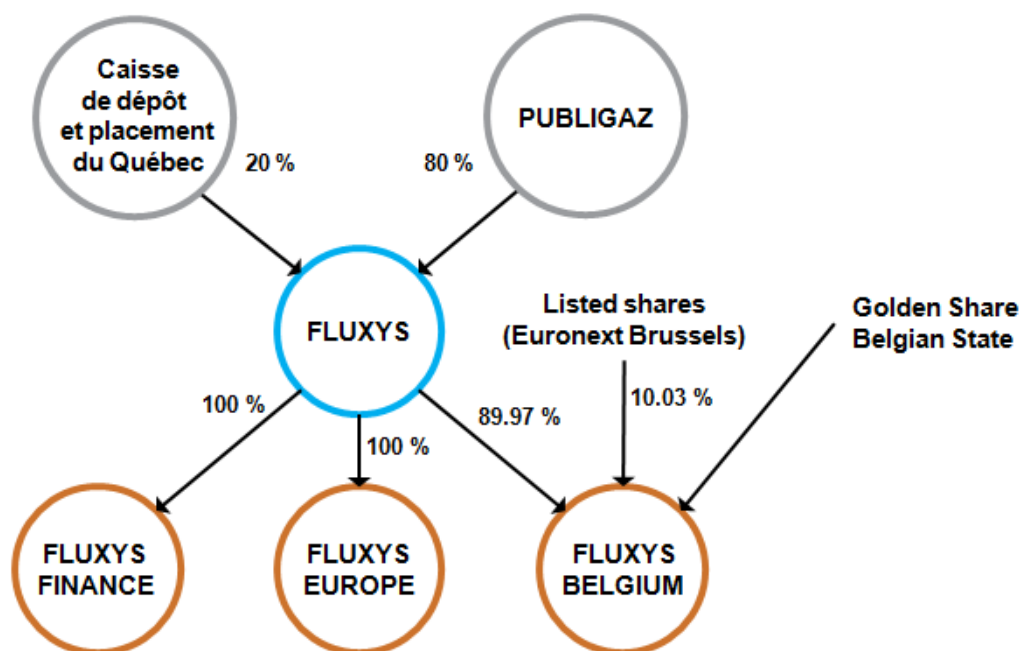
Caisse de dépôt et placement du Québec

20 %

PUBLIGAZ

80 %

FLUXYS

Listed shares (Euronext Brussels)

Golden Share Belgian State

100 %

100 %

89.97 %

10.03 %

FLUXYS FINANCE

FLUXYS EUROPE

FLUXYS BELGIUM